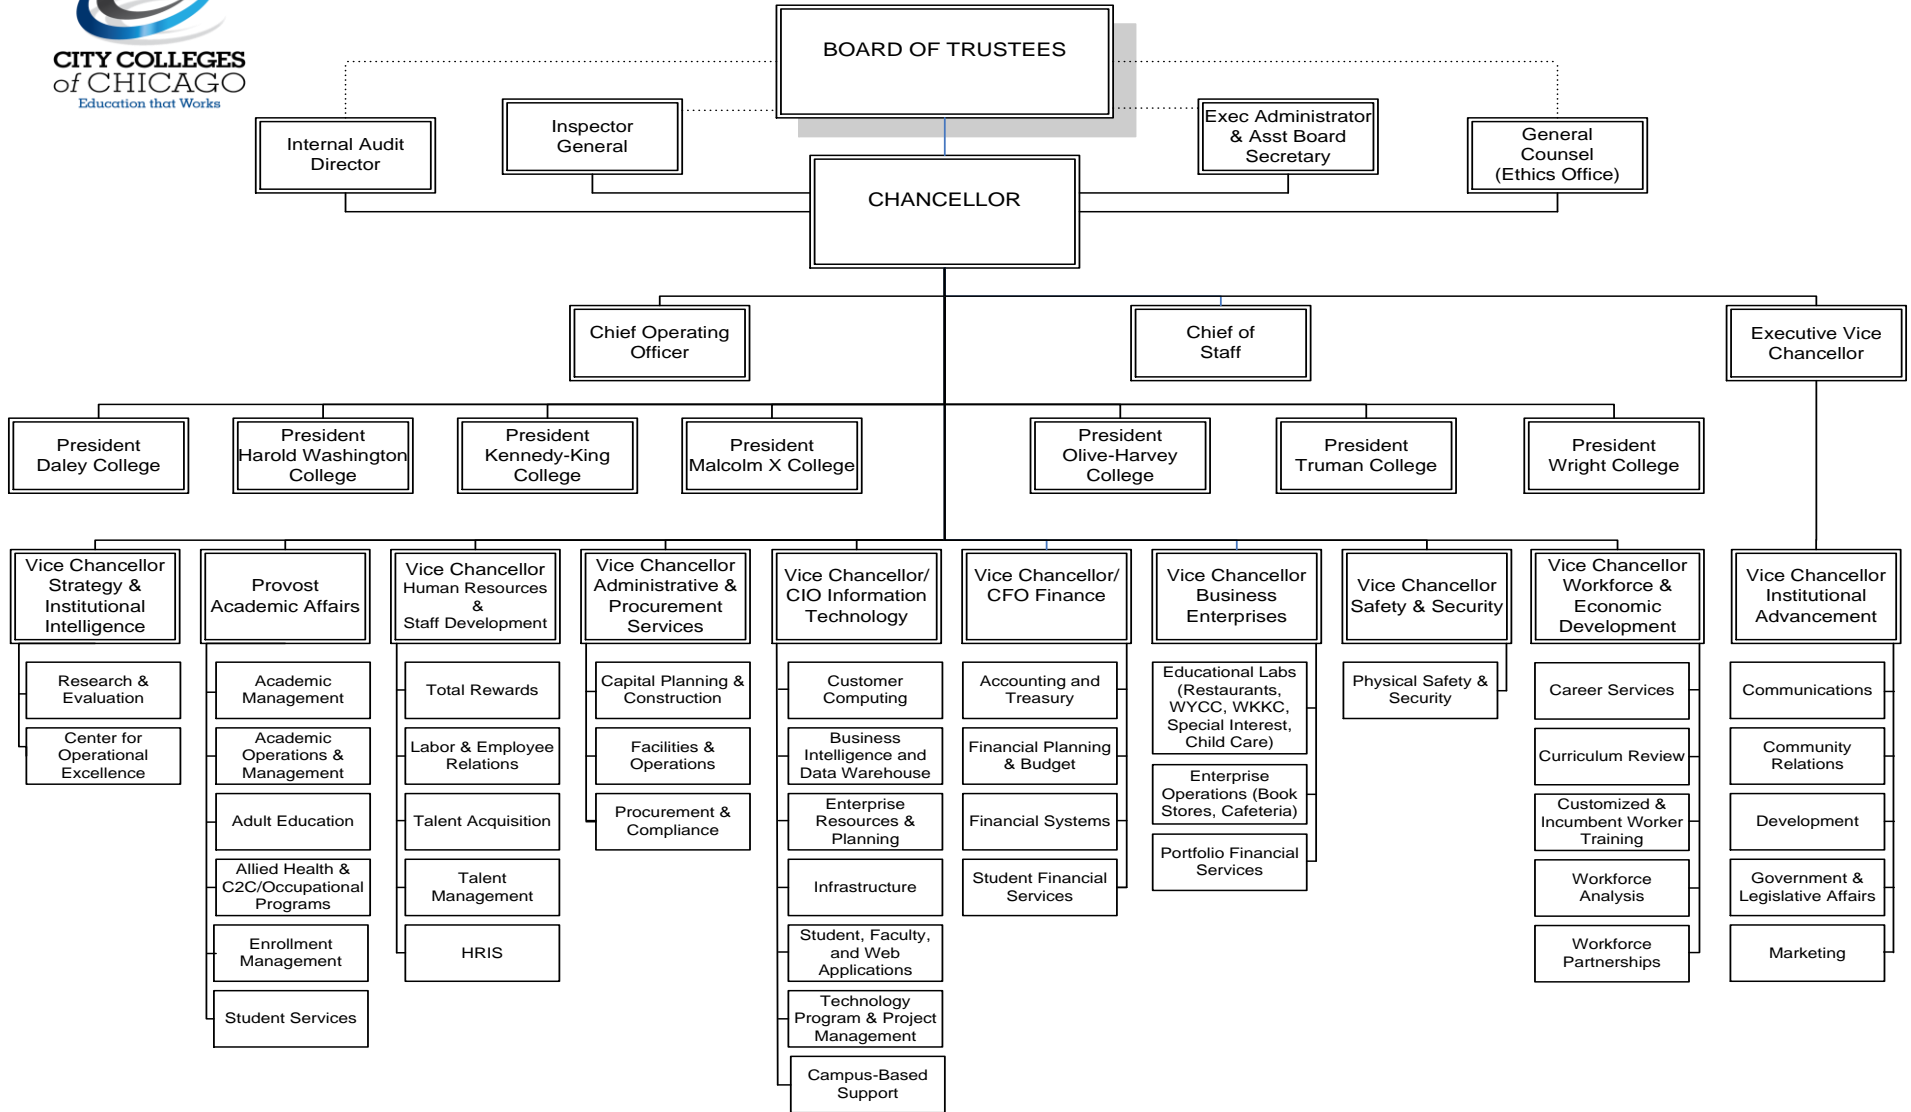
CITY COLLEGES of CHICAGO
Education that Works

BOARD OF TRUSTEES

Internal Audit Director

Inspector General

Exec Administrator & Asst Board Secretary

General Counsel (Ethics Office)

CHANCELLOR

Chief Operating Officer

Chief of Staff

Executive Vice Chancellor

President Daley College

President Harold Washington College

President Kennedy-King College

President Malcolm X College

President Olive-Harvey College

President Truman College

President Wright College

Vice Chancellor Strategy & Institutional Intelligence

Research & Evaluation

Center for Operational Excellence

Provost Academic Affairs

Academic Management

Academic Operations & Management

Adult Education

Allied Health & C2C/Occupational Programs

Enrollment Management

Student Services

Vice Chancellor Human Resources & Staff Development

Total Rewards

Labor & Employee Relations

Talent Acquisition

Talent Management

HRIS

Vice Chancellor Administrative & Procurement Services

Capital Planning & Construction

Facilities & Operations

Procurement & Compliance

Vice Chancellor/ CIO Information Technology

Customer Computing

Business Intelligence and Data Warehouse

Enterprise Resources & Planning

Infrastructure

Student, Faculty, and Web Applications

Technology Program & Project Management

Campus-Based Support

Vice Chancellor/ CFO Finance

Accounting and Treasury

Financial Planning & Budget

Financial Systems

Student Financial Services

Vice Chancellor Business Enterprises

Educational Labs (Restaurants, WYCC, WKKC, Special Interest, Child Care)

Enterprise Operations (Book Stores, Cafeteria)

Portfolio Financial Services

Vice Chancellor Safety & Security

Physical Safety & Security

Vice Chancellor Workforce & Economic Development

Career Services

Curriculum Review

Customized & Incumbent Worker Training

Workforce Analysis

Workforce Partnerships

Vice Chancellor Institutional Advancement

Communications

Community Relations

Development

Government & Legislative Affairs

Marketing